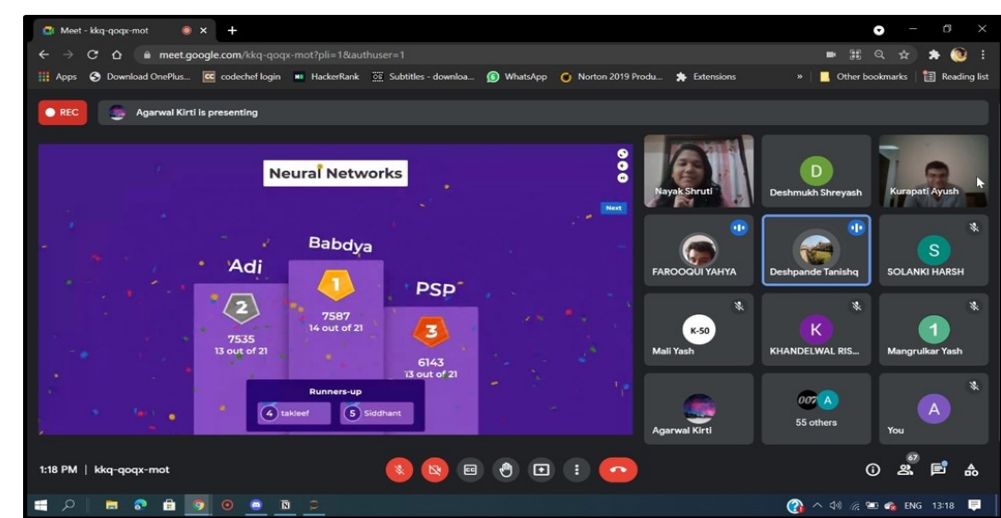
Meet - kkq-qoqx-mot

meet.google.com/kkq-qoqx-mot?pli=1&authuser=1

Apps Download OnePlus... codechef login HackerRank Subtitles - downloa... WhatsApp Norton 2019 Produ... Extensions » Other bookmarks Reading list

REC

Agarwal Kirti is presenting

Neural Networks

Next

Babdya

1

7587
14 out of 21

Adi

2

7535
13 out of 21

PSP

3

6143
13 out of 21

Runners-up

4 takleef

5 Siddhant

Nayak Shruti

D
Deshmukh Shreyash

Kurapati Ayush

FAROOQUI YAHYA

Deshpande Tanishq

S
SOLANKI HARSH

K-50
Mali Yash

K
KHANDELWAL RIS...

1
Mangrulkar Yash

Agarwal Kirti

007 A
55 others

A
You

1:18 PM | kkq-qoqx-mot

67

ENG 13:18